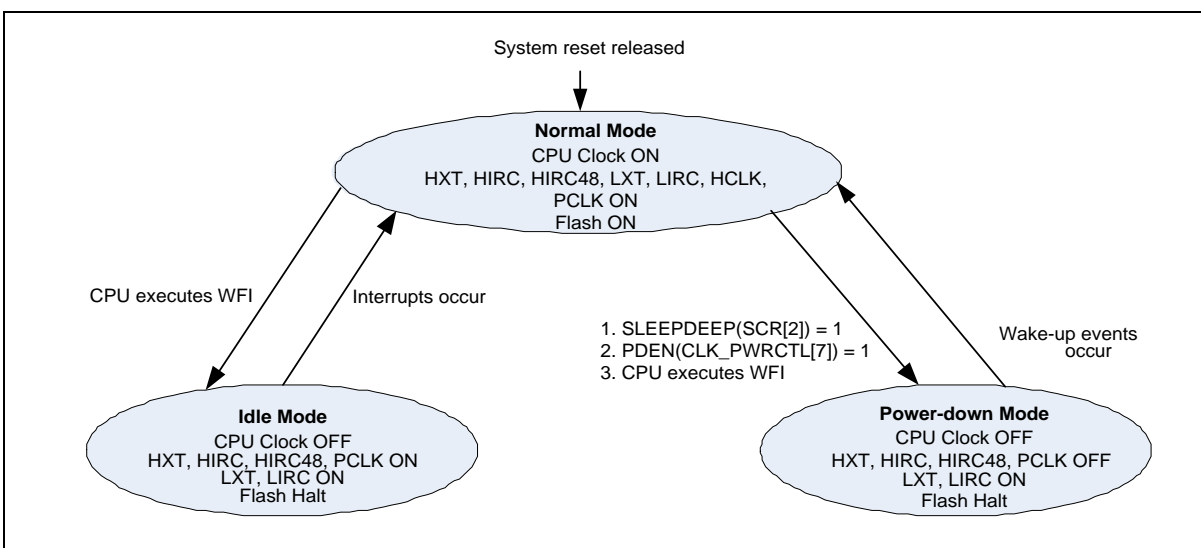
System reset released

Normal Mode
CPU Clock ON
HXT, HIRC, HIRC48, LXT, LIRC, HCLK, PCLK ON
Flash ON

CPU executes WFI

Interrupts occur

1. SLEEPDEEP(SCR[2]) = 1
2. PDEN(CLK_PWRCTL[7]) = 1
3. CPU executes WFI

Wake-up events occur

Idle Mode
CPU Clock OFF
HXT, HIRC, HIRC48, PCLK ON
LXT, LIRC ON
Flash Halt

Power-down Mode
CPU Clock OFF
HXT, HIRC, HIRC48, PCLK OFF
LXT, LIRC ON
Flash Halt